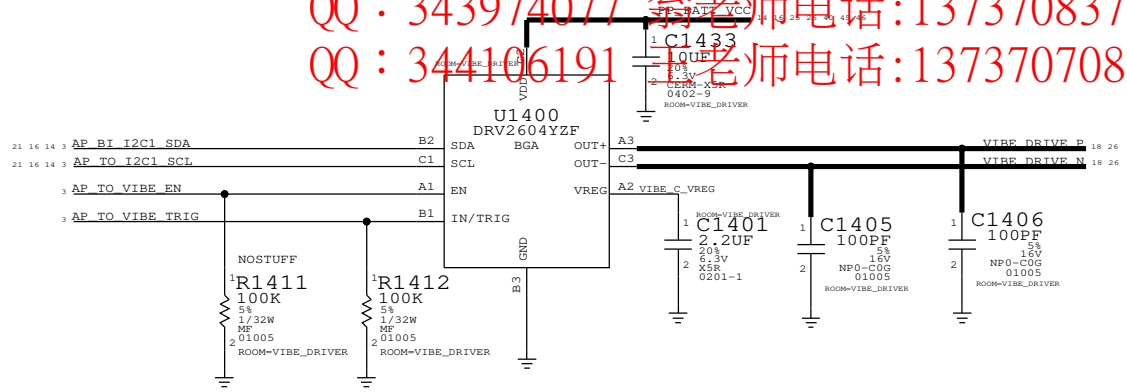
QQ：343974077 薛老师电话:137370837
QQ：344106191 王老师电话:137370708

PP_BATT_VCC 14 16 25 26 40 45 46
C1433
10UF
20%
6.3V
CERM-X5R
0402-9
ROOM=VIBE_DRIVER
ROOM=VIBE_DRIVER
VDD
U1400
DRV2604YZF
21 16 14 3 AP_BI_I2C1_SDA B2 SDA BGA OUT+ A3 VIBE_DRIVE_P 18 26
21 16 14 3 AP_TO_I2C1_SCL C1 SCL OUT- C3 VIBE_DRIVE_N 18 26
3 AP_TO_VIBE_EN A1 EN VREG A2 VIBE_C_VREG
3 AP_TO_VIBE_TRIG B1 IN/TRIG
GND
B3
ROOM=VIBE_DRIVER
C1401
2.2UF
20%
6.3V
X5R
0201-1
C1405
100PF
5%
16V
NP0-C0G
01005
ROOM=VIBE_DRIVER
C1406
100PF
5%
16V
NP0-C0G
01005
ROOM=VIBE_DRIVER
NOSTUFF
R1411
100K
5%
1/32W
MF
01005
ROOM=VIBE_DRIVER
R1412
100K
5%
1/32W
MF
01005
ROOM=VIBE_DRIVER